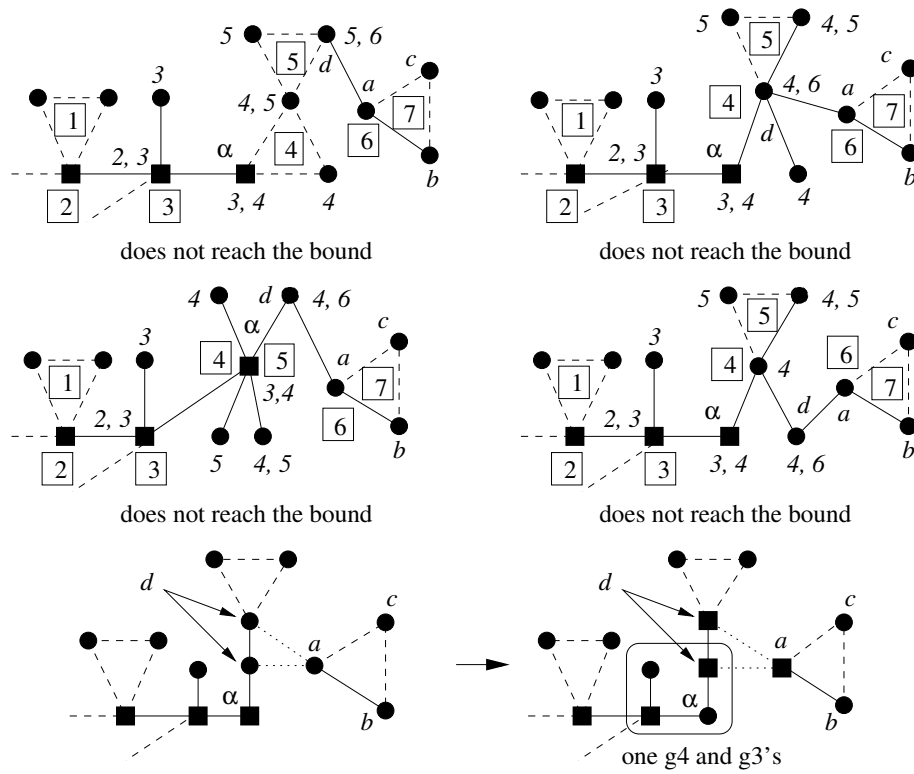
5 5, 6 5 d 3 a c 4, 5 1 7 6 α 4 2, 3 2 3 3, 4 4 b

does not reach the bound

5 4, 5 5 c 3 4 4, 6 a 1 7 d 6 α 2, 3 b 2 3 3, 4 4

does not reach the bound

4 d 4, 6 α c 3 4 5 a 1 3,4 7 2, 3 6 5 4, 5 b 2 3

does not reach the bound

5 4, 5 5 c 3 4 6 4 1 d 7 a α 2, 3 b 2 3 3, 4 4, 6

does not reach the bound

d c a α b

d c a α b

one g4 and g3's